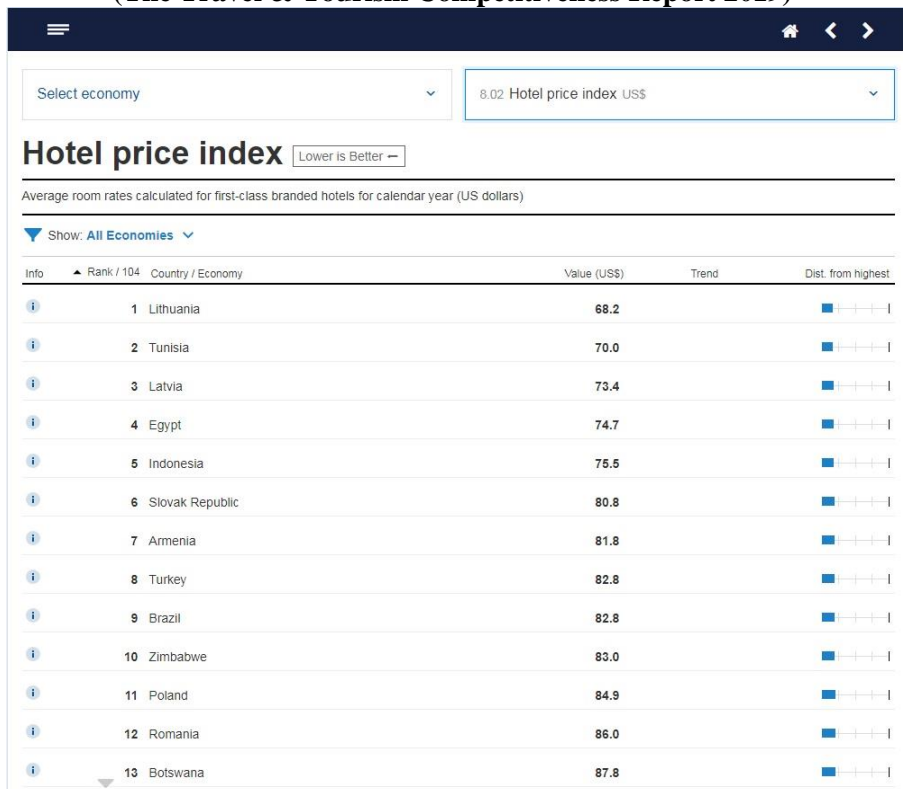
(The Travel & Tourism Competitiveness Report 2019)

Select economy

8.02 Hotel price index US$

Hotel price index Lower is Better –

Average room rates calculated for first-class branded hotels for calendar year (US dollars)

Show: All Economies

| Info | Rank / 104 | Country / Economy | Value (US$) | Trend | Dist. from highest |
|---|---|---|---|---|---|
| i | 1 | Lithuania | 68.2 | | |
| i | 2 | Tunisia | 70.0 | | |
| i | 3 | Latvia | 73.4 | | |
| i | 4 | Egypt | 74.7 | | |
| i | 5 | Indonesia | 75.5 | | |
| i | 6 | Slovak Republic | 80.8 | | |
| i | 7 | Armenia | 81.8 | | |
| i | 8 | Turkey | 82.8 | | |
| i | 9 | Brazil | 82.8 | | |
| i | 10 | Zimbabwe | 83.0 | | |
| i | 11 | Poland | 84.9 | | |
| i | 12 | Romania | 86.0 | | |
| i | 13 | Botswana | 87.8 | | |